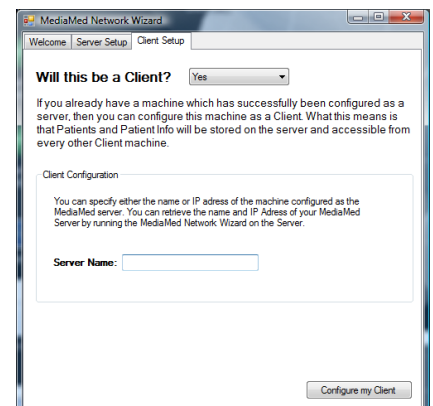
MediaMed Network Wizard

Welcome | Server Setup | Client Setup

Will this be a Client? Yes

If you already have a machine which has successfully been configured as a server, then you can configure this machine as a Client. What this means is that Patients and Patient Info will be stored on the server and accessible from every other Client machine.

Client Configuration

You can specify either the name or IP adress of the machine configured as the MediaMed server. You can retrieve the name and IP Adress of your MediaMed Server by running the MediaMed Network Wizard on the Server.

Server Name:

Configure my Client